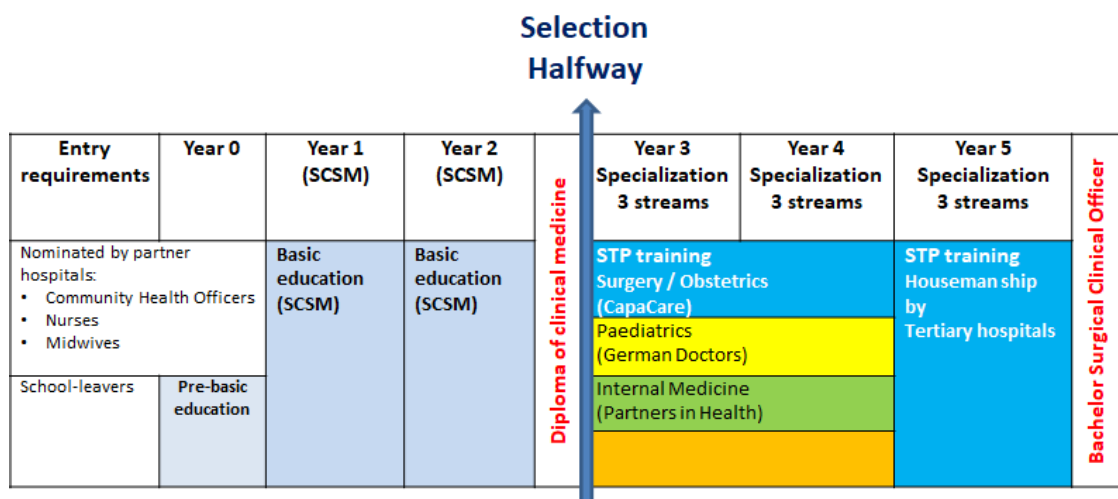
Selection
Halfway

| Entry requirements | Year 0 | Year 1 (SCSM) | Year 2 (SCSM) | Diploma of clinical medicine | Year 3 Specialization 3 streams | Year 4 Specialization 3 streams | Year 5 Specialization 3 streams | Bachelor Surgical Clinical Officer |
|---|---|---|---|---|---|---|---|---|
| Nominated by partner hospitals: • Community Health Officers • Nurses • Midwives | | Basic education (SCSM) | Basic education (SCSM) | | STP training Surgery / Obstetrics (CapaCare) | | STP training Houseman ship by Tertiary hospitals | |
| | | | | | Paediatrics (German Doctors) | | | |
| School-leavers | Pre-basic education | | | | Internal Medicine (Partners in Health) | | | |